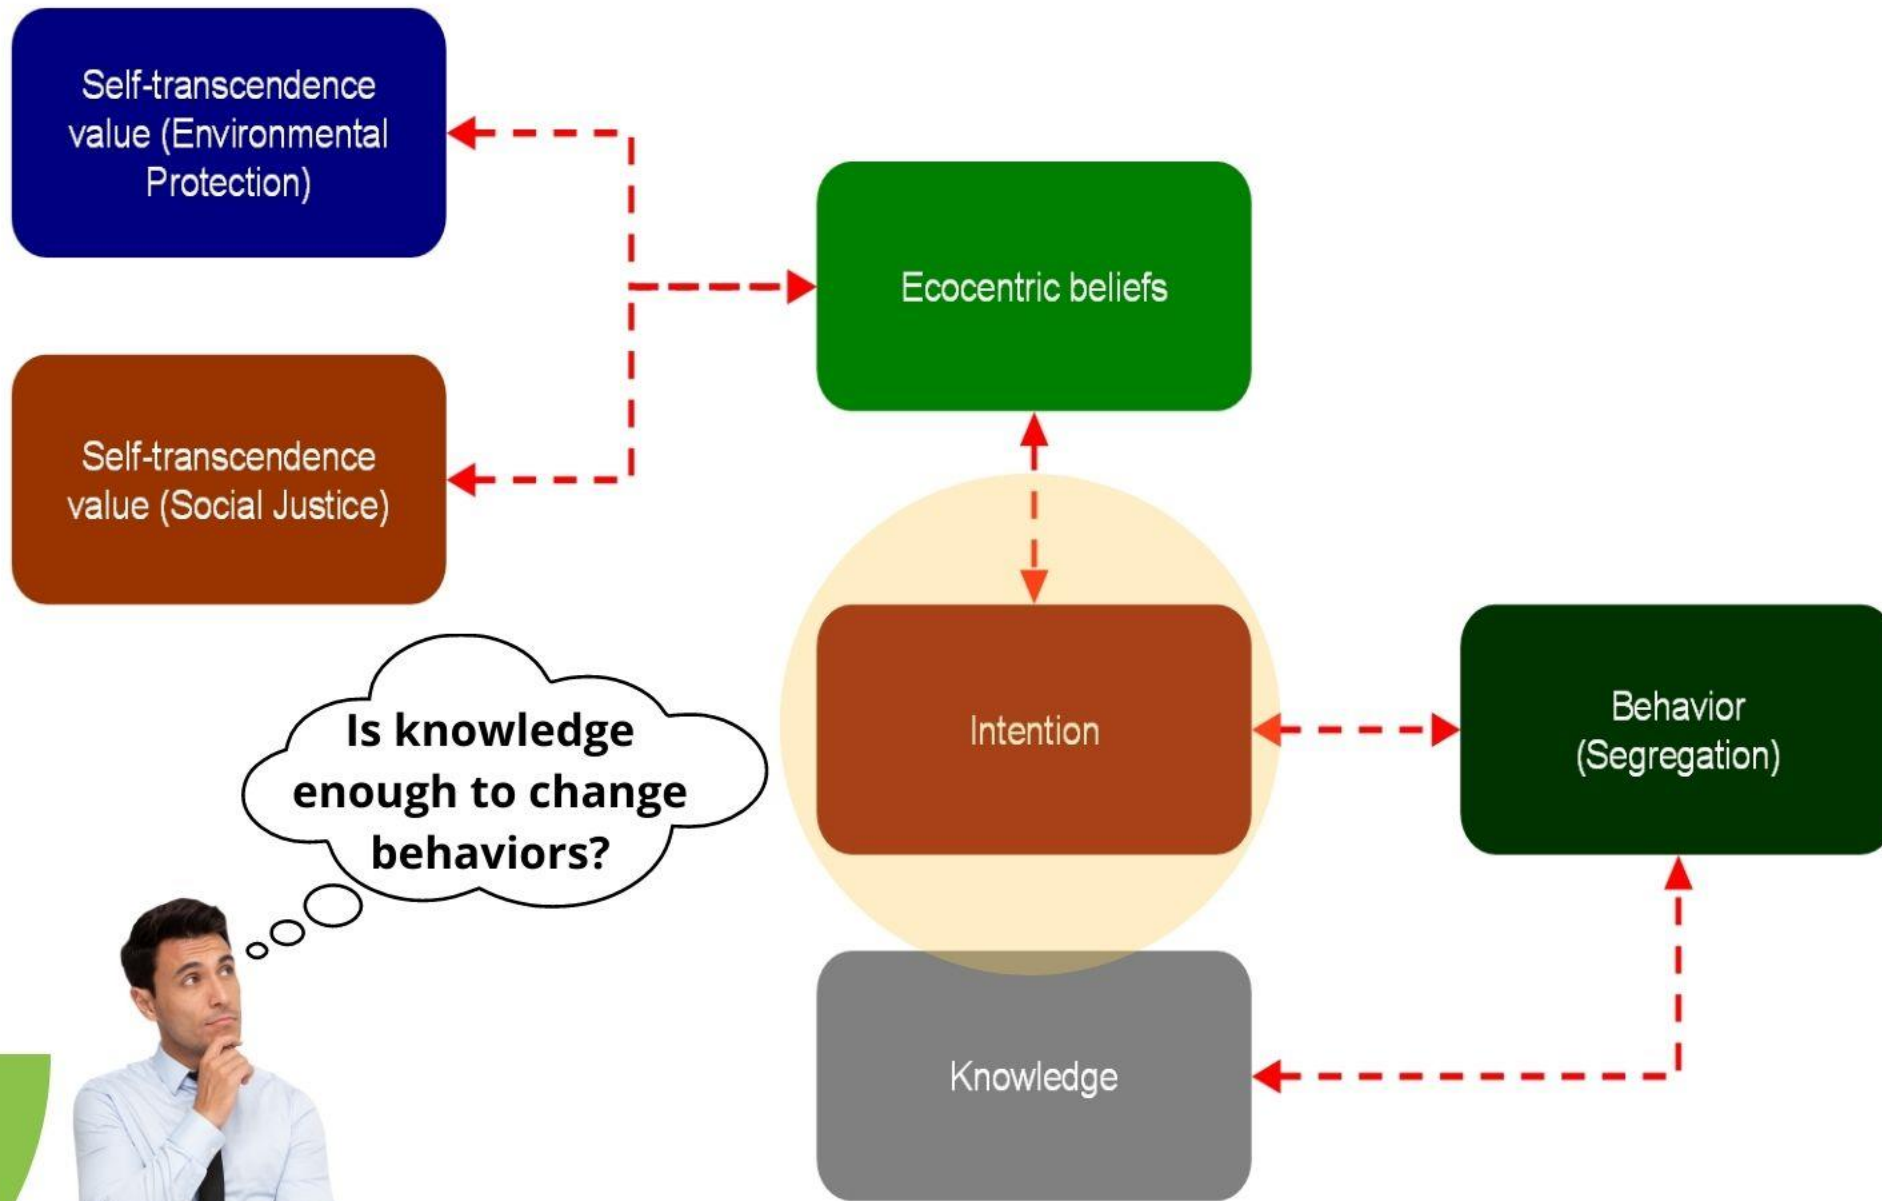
Self-transcendence value (Environmental Protection)

Self-transcendence value (Social Justice)

Ecocentric beliefs

Intention

Behavior (Segregation)

Knowledge

Is knowledge enough to change behaviors?